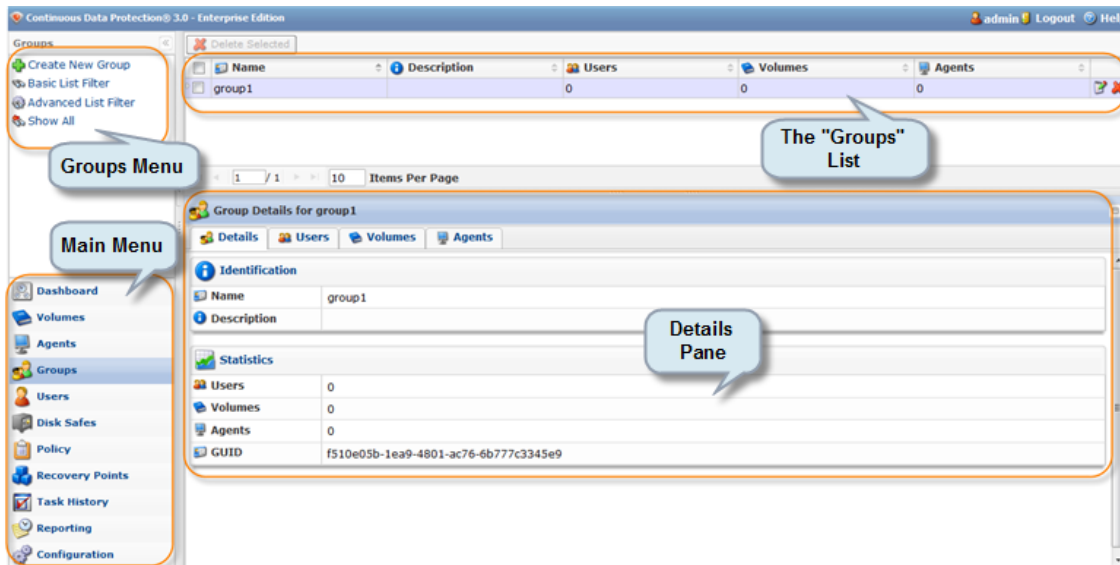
Continuous Data Protection® 3.0 - Enterprise Edition

admin Logout Hel

Groups

Create New Group
Basic List Filter
Advanced List Filter
Show All

Groups Menu

Main Menu

Dashboard
Volumes
Agents
Groups
Users
Disk Safes
Policy
Recovery Points
Task History
Reporting
Configuration

Delete Selected

| | Name | Description | Users | Volumes | Agents |
|---|---|---|---|---|---|
| | group1 | | 0 | 0 | 0 |

The "Groups" List

1 / 1 10 Items Per Page

Group Details for group1

Details Users Volumes Agents

Identification

| Name | group1 |
|---|---|
| Description | |

Details Pane

Statistics

| Users | 0 |
|---|---|
| Volumes | 0 |
| Agents | 0 |
| GUID | f510e05b-1ea9-4801-ac76-6b777c3345e9 |